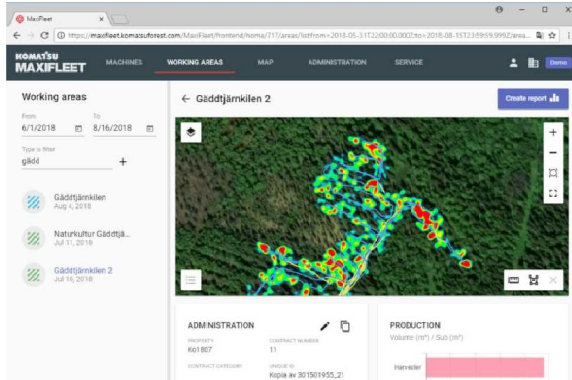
MaxiFleet
https://maxifleet.komatsuforest.com/MaxiFleet/frontend/home/717/areas/list?from=2018-05-31T22:00:00.000Z&to=2018-08-15T23:59:59.999Z&area...

KOMATSU MAXIFLEET
MACHINES
WORKING AREAS
MAP
ADMINISTRATION
SERVICE
Demo

Working areas
From
6/1/2018
To
8/16/2018
Type to filter
gädd
+

Gäddtjärnkilen
Aug 4, 2018

Naturkultur Gäddtjä...
Jul 11, 2018

Gäddtjärnkilen 2
Jul 16, 2018

← Gäddtjärnkilen 2
Create report

ADMINISTRATION
PROPERTY
Ko1867
CONTRACT NUMBER
11
CONTRACT CATEGORY
UNIQUE ID
Köpla av 301501955_21

PRODUCTION
Volume (m³) / Sub (m³)
Harvester